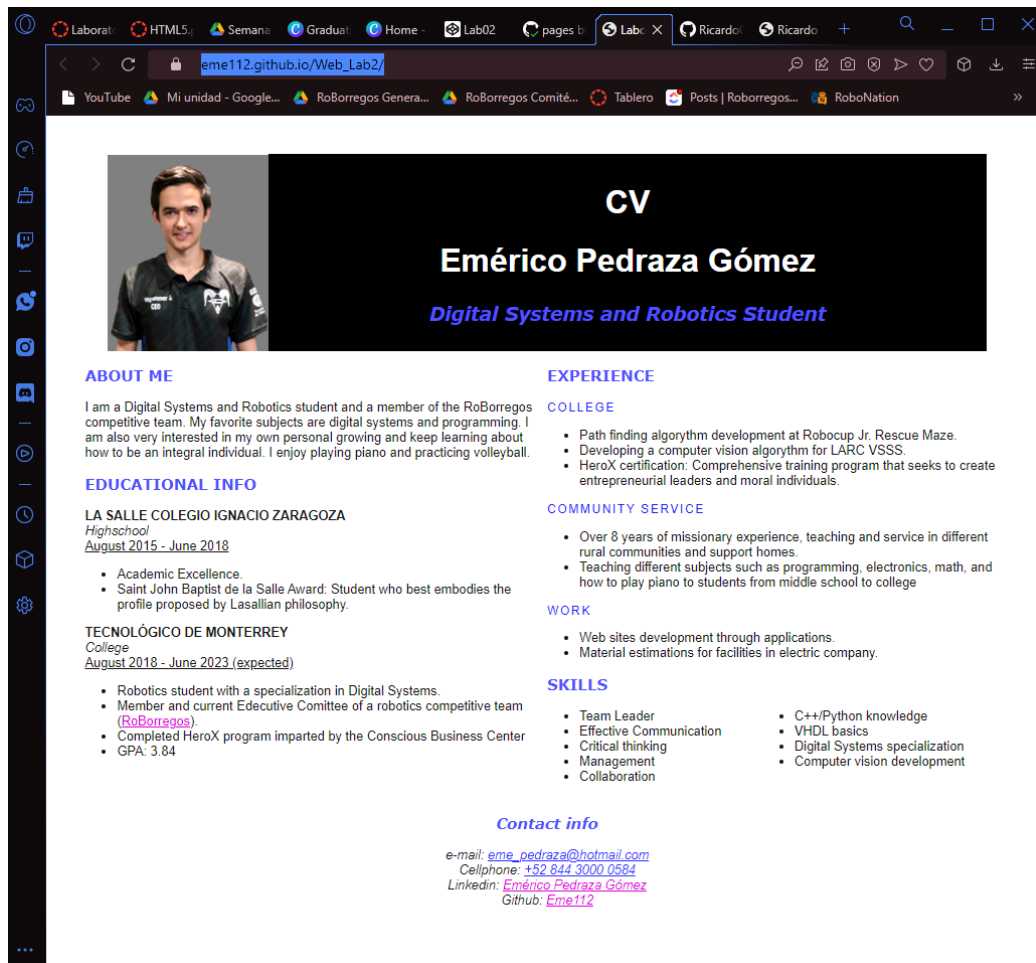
Laborat HTML5 Semana Graduat Home - Lab02 pages b Labo Ricardo Ricardo +

eme112.github.io/Web_Lab2/

YouTube Mi unidad - Google... RoBorregos Genera... RoBorregos Comité... Tablero Posts | Roborregos... RoboNation »

CV

Emérico Pedraza Gómez

Digital Systems and Robotics Student

ABOUT ME

I am a Digital Systems and Robotics student and a member of the RoBorregos competitive team. My favorite subjects are digital systems and programming. I am also very interested in my own personal growing and keep learning about how to be an integral individual. I enjoy playing piano and practicing volleyball.

EDUCATIONAL INFO

LA SALLE COLEGIO IGNACIO ZARAGOZA
Highschool
August 2015 - June 2018

- Academic Excellence.
- Saint John Baptist de la Salle Award: Student who best embodies the profile proposed by Lasallian philosophy.

TECNOLÓGICO DE MONTERREY
College
August 2018 - June 2023 (expected)

- Robotics student with a specialization in Digital Systems.
- Member and current Edecutive Comittee of a robotics competitive team (RoBorregos).
- Completed HeroX program imparted by the Conscious Business Center
- GPA: 3.84

EXPERIENCE

COLLEGE

- Path finding algorythm development at Robocup Jr. Rescue Maze.
- Developing a computer vision algorythm for LARC VSSS.
- HeroX certification: Comprehensive training program that seeks to create entrepreneurial leaders and moral individuals.

COMMUNITY SERVICE

- Over 8 years of missionary experience, teaching and service in different rural communities and support homes.
- Teaching different subjects such as programming, electronics, math, and how to play piano to students from middle school to college

WORK

- Web sites development through applications.
- Material estimations for facilities in electric company.

SKILLS

- Team Leader
- Effective Communication
- Critical thinking
- Management
- Collaboration

- C++/Python knowledge
- VHDL basics
- Digital Systems specialization
- Computer vision development

Contact info

e-mail: eme_pedraza@hotmail.com
Cellphone: +52 844 3000 0584
Linkedin: Emérico Pedraza Gómez
Github: Eme112